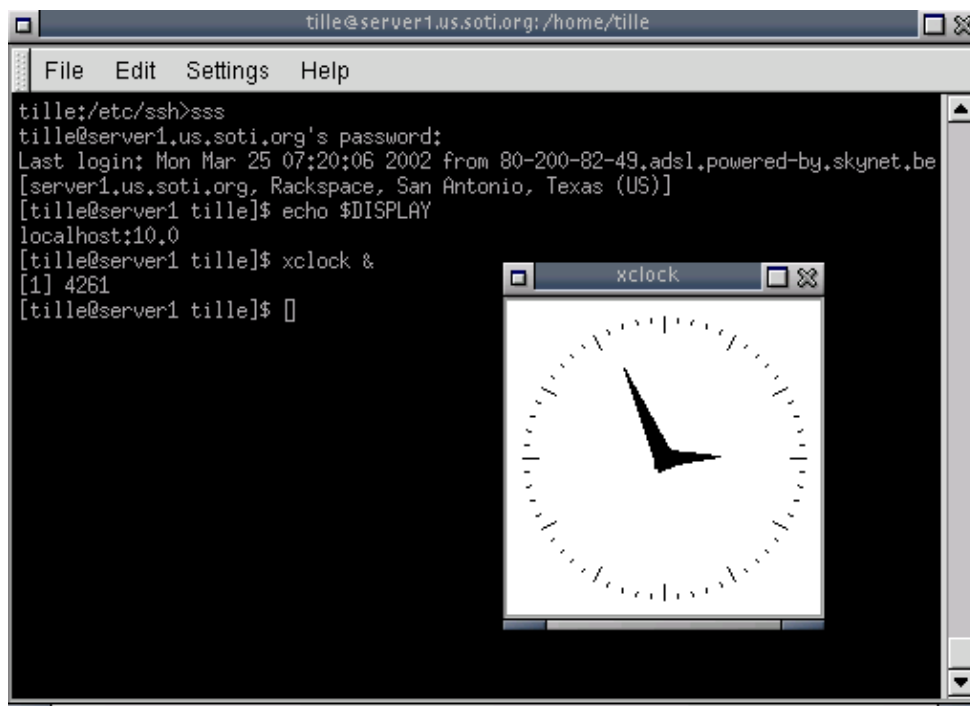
tille@server1.us.soti.org:/home/tille

File Edit Settings Help

tille:/etc/ssh>sss
tille@server1.us.soti.org's password:
Last login: Mon Mar 25 07:20:06 2002 from 80-200-82-49.adsl.powered-by.skynet.be
[server1.us.soti.org, Rackspace, San Antonio, Texas (US)]
[tille@server1 tille]$ echo $DISPLAY
localhost:10.0
[tille@server1 tille]$ xclock &
[1] 4261
[tille@server1 tille]$ []

xclock